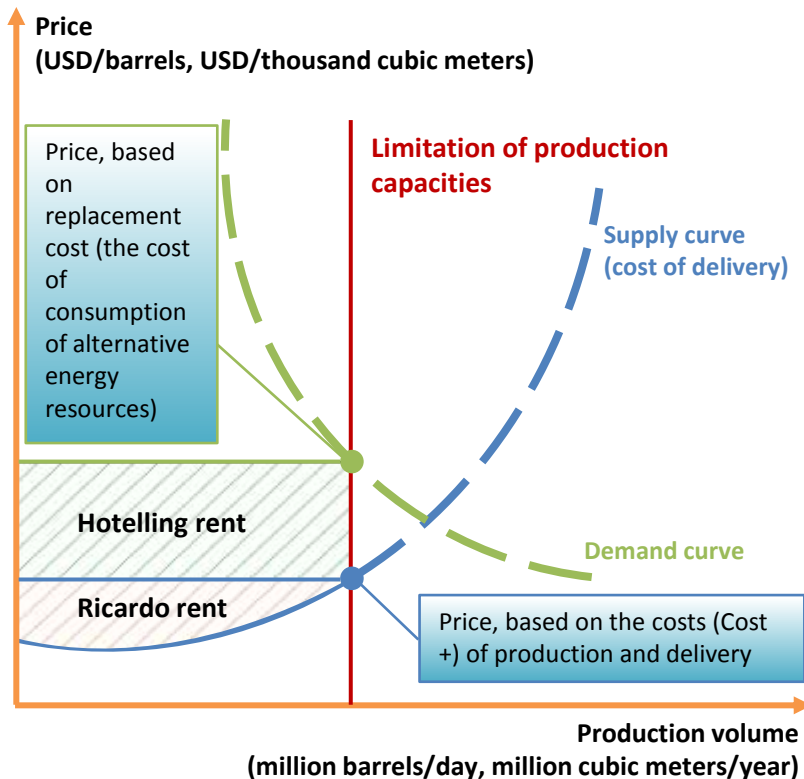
Price
(USD/barrels, USD/thousand cubic meters)

Price, based on replacement cost (the cost of consumption of alternative energy resources)

Limitation of production capacities

Supply curve
(cost of delivery)

Hotelling rent

Demand curve

Ricardo rent

Price, based on the costs (Cost +) of production and delivery

Production volume
(million barrels/day, million cubic meters/year)